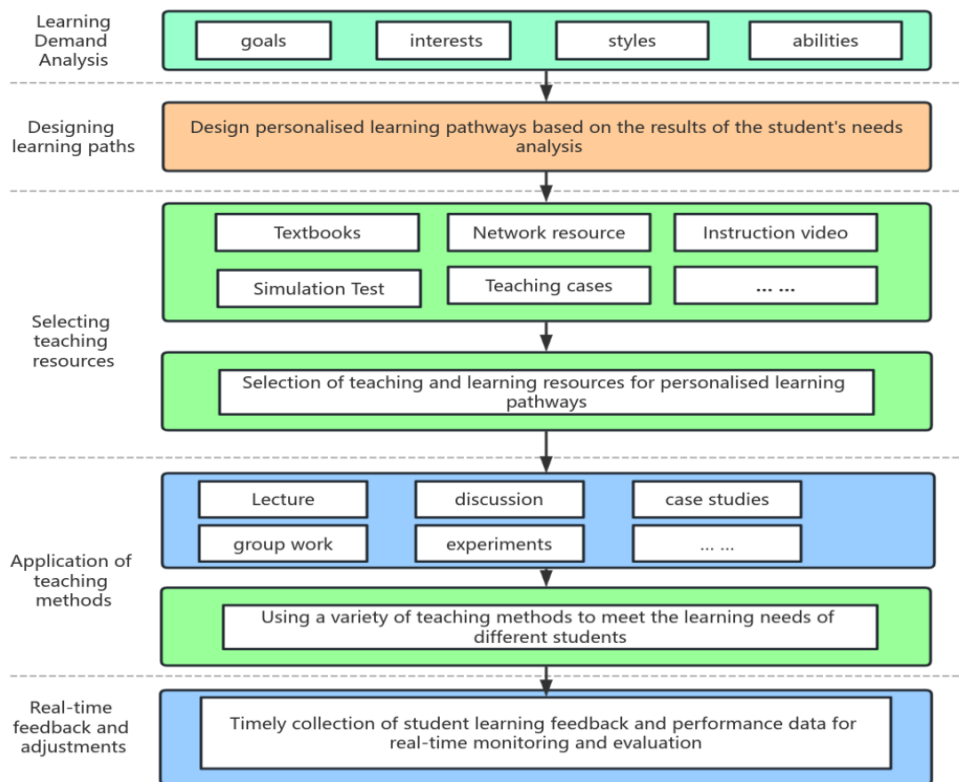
Learning Demand Analysis

goals

interests

styles

abilities

Designing learning paths

Design personalised learning pathways based on the results of the student's needs analysis

Selecting teaching resources

Textbooks

Network resource

Instruction video

Simulation Test

Teaching cases

... ...

Selection of teaching and learning resources for personalised learning pathways

Application of teaching methods

Lecture

discussion

case studies

group work

experiments

... ...

Using a variety of teaching methods to meet the learning needs of different students

Real-time feedback and adjustments

Timely collection of student learning feedback and performance data for real-time monitoring and evaluation